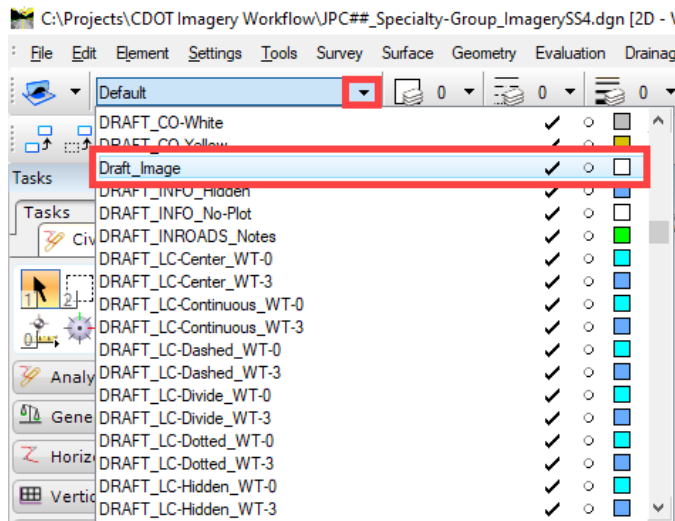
C:\Projects\CDOT Imagery Workflow\JPC##_Specialty-Group_ImagerySS4.dgn [2D - V

File Edit Element Settings Tools Survey Surface Geometry Evaluation Drainag

Default 0 0 0

Tasks

Tasks

Civ

Analy

Gene

Horizo

Vertic

DRAFT_CO-White
DRAFT_CO-Yellow
Draft_Image
DRAFT_INFO_Hidden
DRAFT_INFO_No-Plot
DRAFT_INROADS_Notes
DRAFT_LC-Center_WT-0
DRAFT_LC-Center_WT-3
DRAFT_LC-Continuous_WT-0
DRAFT_LC-Continuous_WT-3
DRAFT_LC-Dashed_WT-0
DRAFT_LC-Dashed_WT-3
DRAFT_LC-Divide_WT-0
DRAFT_LC-Divide_WT-3
DRAFT_LC-Dotted_WT-0
DRAFT_LC-Dotted_WT-3
DRAFT_LC-Hidden_WT-0
DRAFT_LC-Hidden_WT-3